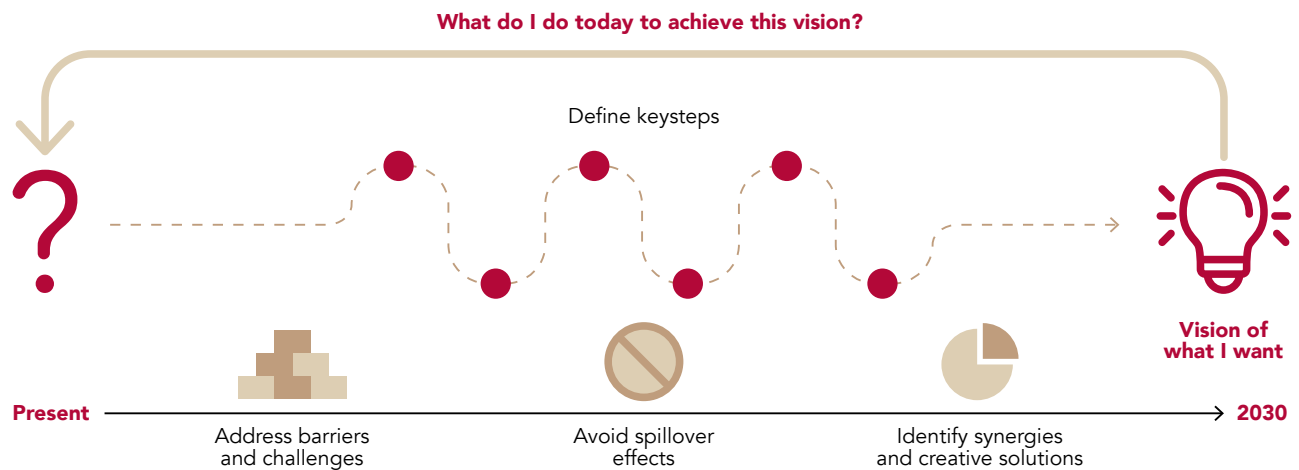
What do I do today to achieve this vision?

?

Define keysteps

Vision of what I want

Present

2030

Address barriers and challenges

Avoid spillover effects

Identify synergies and creative solutions